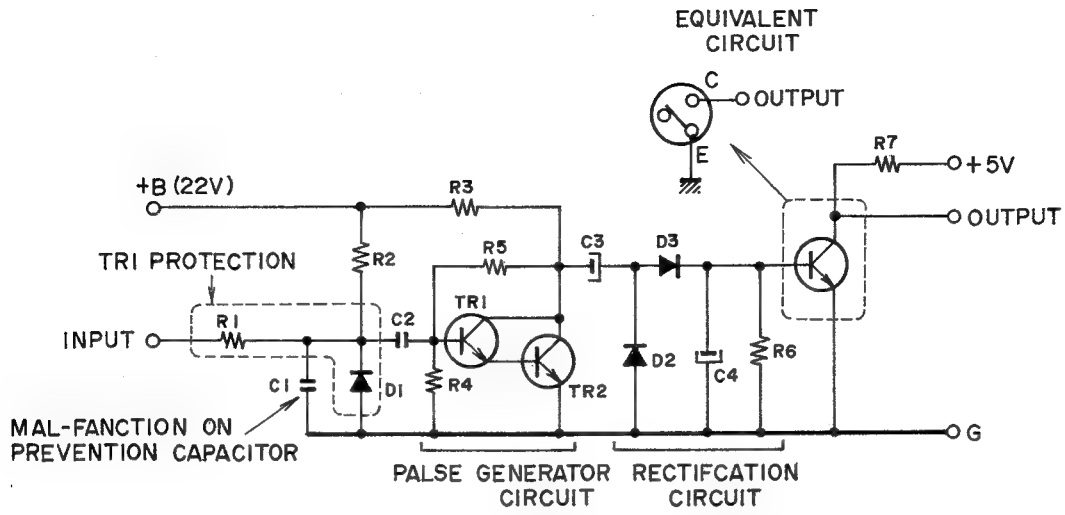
EQUIVALENT CIRCUIT

C
OUTPUT
E

R7
+5V

+B (22V)
R3

OUTPUT

TRI PROTECTION
R2
R5
C3
D3

INPUT
R1
C2
TR1

C1
D1
R4
TR2
D2
C4
R6

G

MAL-FANCTION ON PREVENTION CAPACITOR

PALSE GENERATOR CIRCUIT

RECTIFCATION CIRCUIT